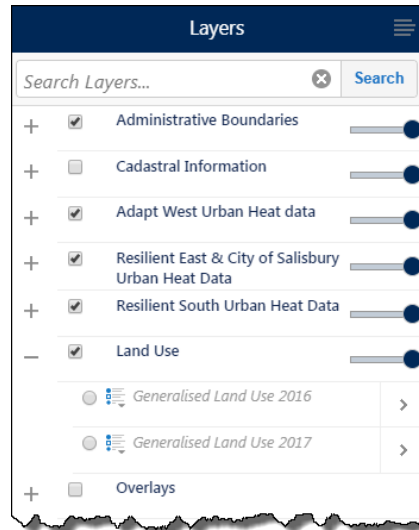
Layers

Search Layers...

Search

+ Administrative Boundaries

+ Cadastral Information

+ Adapt West Urban Heat data

+ Resilient East & City of Salisbury Urban Heat Data

+ Resilient South Urban Heat Data

– Land Use

Generalised Land Use 2016

Generalised Land Use 2017

+ Overlays